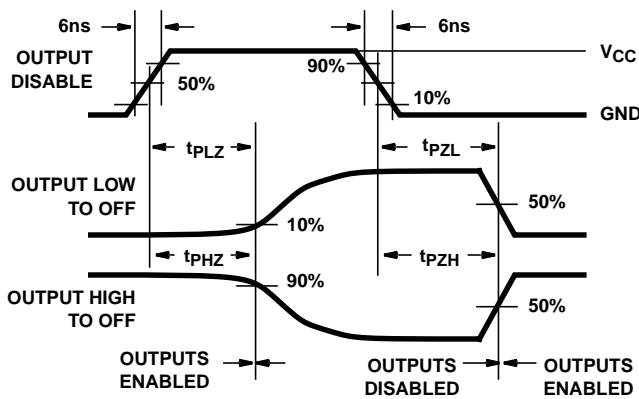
6ns

6ns

$V_{CC}$

OUTPUT DISABLE

50%

90%

10%

GND

$t_{PLZ}$

$t_{PZL}$

OUTPUT LOW TO OFF

10%

50%

$t_{PHZ}$

$t_{PZH}$

OUTPUT HIGH TO OFF

90%

50%

OUTPUTS ENABLED

OUTPUTS DISABLED

OUTPUTS ENABLED